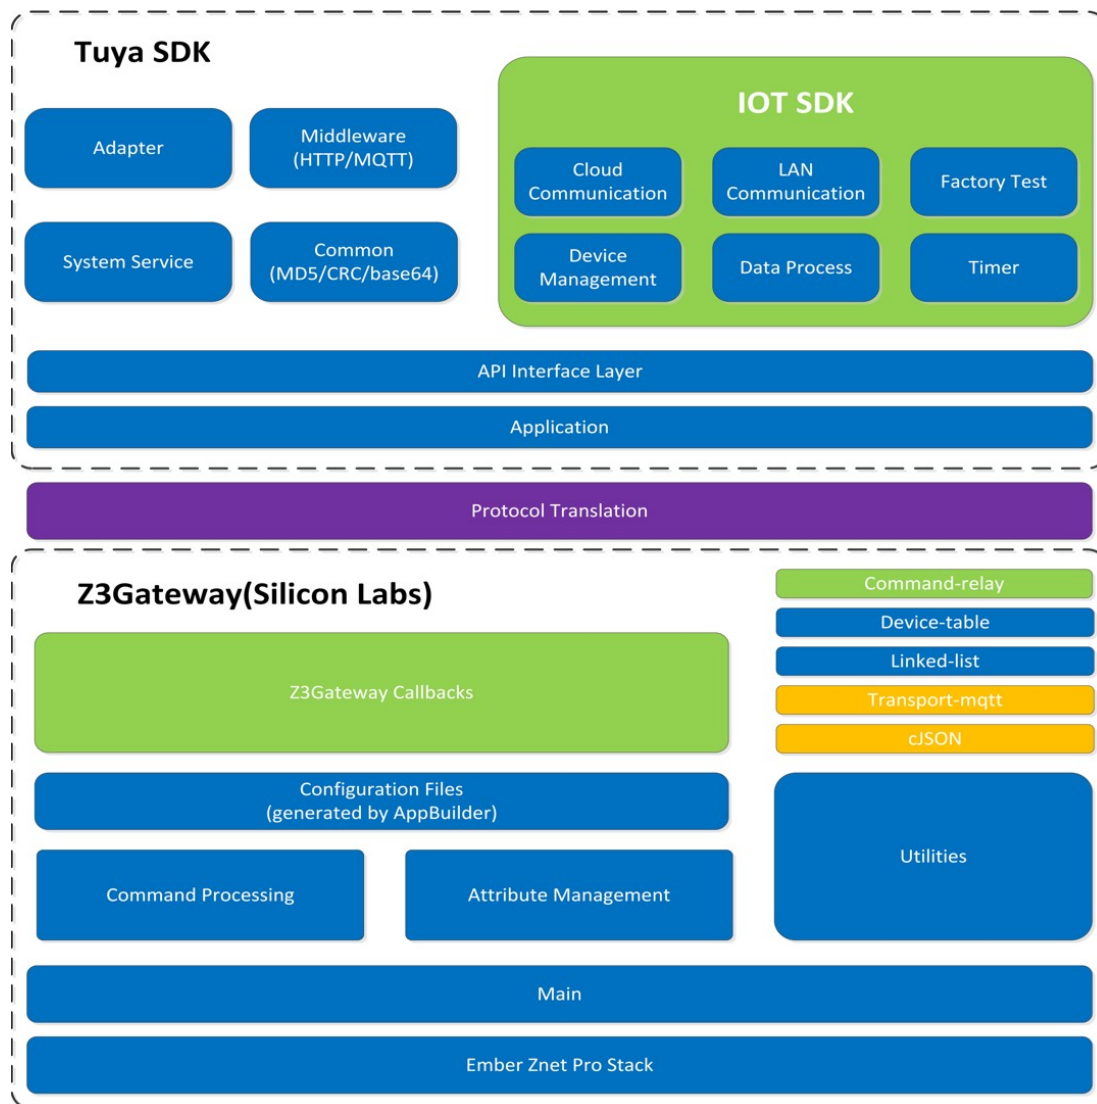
Tuya SDK

Adapter

Middleware (HTTP/MQTT)

System Service

Common (MD5/CRC/base64)

IOT SDK

Cloud Communication

LAN Communication

Factory Test

Device Management

Data Process

Timer

API Interface Layer

Application

Protocol Translation

Z3Gateway(Silicon Labs)

Command-relay

Device-table

Linked-list

Transport-mqtt

cJSON

Z3Gateway Callbacks

Configuration Files (generated by AppBuilder)

Command Processing

Attribute Management

Utilities

Main

Ember Znet Pro Stack